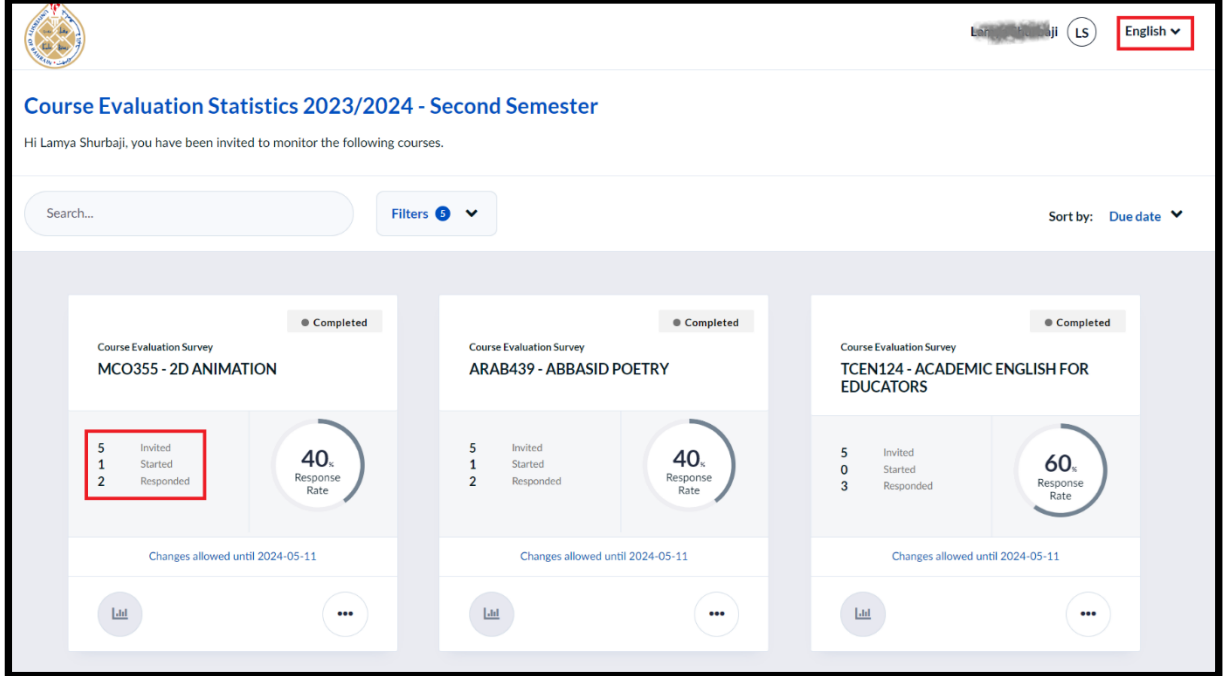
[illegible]aji LS English

Course Evaluation Statistics 2023/2024 - Second Semester

Hi Lamya Shurbaji, you have been invited to monitor the following courses.

Search...

Filters 5

Sort by: Due date

Completed

Course Evaluation Survey

MCO355 - 2D ANIMATION

5 Invited
1 Started
2 Responded

40%
Response Rate

Changes allowed until 2024-05-11

•••

Completed

Course Evaluation Survey

ARAB439 - ABBASID POETRY

5 Invited
1 Started
2 Responded

40%
Response Rate

Changes allowed until 2024-05-11

•••

Completed

Course Evaluation Survey

TCEN124 - ACADEMIC ENGLISH FOR EDUCATORS

5 Invited
0 Started
3 Responded

60%
Response Rate

Changes allowed until 2024-05-11

•••